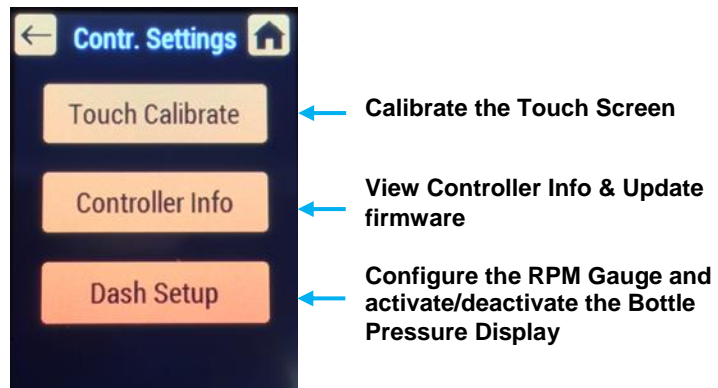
Contr. Settings

Touch Calibrate

Calibrate the Touch Screen

Controller Info

View Controller Info & Update firmware

Dash Setup

Configure the RPM Gauge and activate/deactivate the Bottle Pressure Display